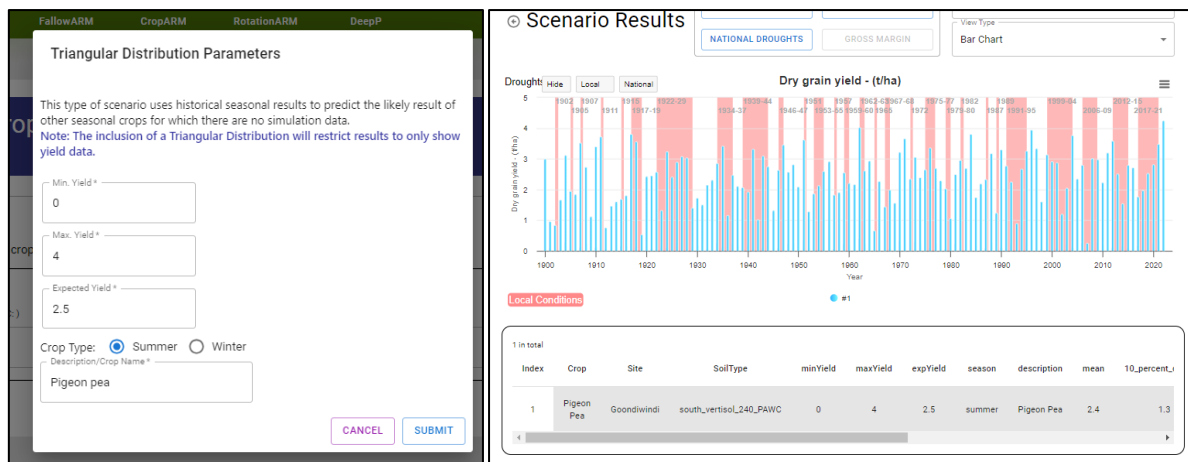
FallowARM CropARM RotationARM DeepP

Triangular Distribution Parameters

This type of scenario uses historical seasonal results to predict the likely result of other seasonal crops for which there are no simulation data.

Note: The inclusion of a Triangular Distribution will restrict results to only show yield data.

Min. Yield *
0

Max. Yield *
4

Expected Yield *
2.5

Crop Type: Summer Winter

Description/Crop Name *
Pigeon pea

CANCEL SUBMIT

Scenario Results

NATIONAL DROUGHTS GROSS MARGIN

View Type
Bar Chart

Droughts Hide Local National

Dry grain yield - (t/ha)

1902 1907 1915 1922-23 1935-44 1961 1957 1962-63 1967-68 1975-77 1982 1988 1999-04 2012-15
1905 1911 1917-19 1934-37 1946-47 1951 1953-55 1959-60 1965 1972 1975-80 1987 1991-95 2006-09 2017-21

Dry grain yield - (t/ha)

5 4 3 2 1 0

1900 1910 1920 1930 1940 1950 1960 1970 1980 1990 2000 2010 2020

Year

Local Conditions

#1

1 in total

| Index | Crop | Site | SoilType | minYield | maxYield | expYield | season | description | mean | 10_percent_ |
|---|---|---|---|---|---|---|---|---|---|---|
| 1 | Pigeon Pea | Goondiwindi | south_vertisol_240_PAWC | 0 | 4 | 2.5 | summer | Pigeon Pea | 2.4 | 1.3 |